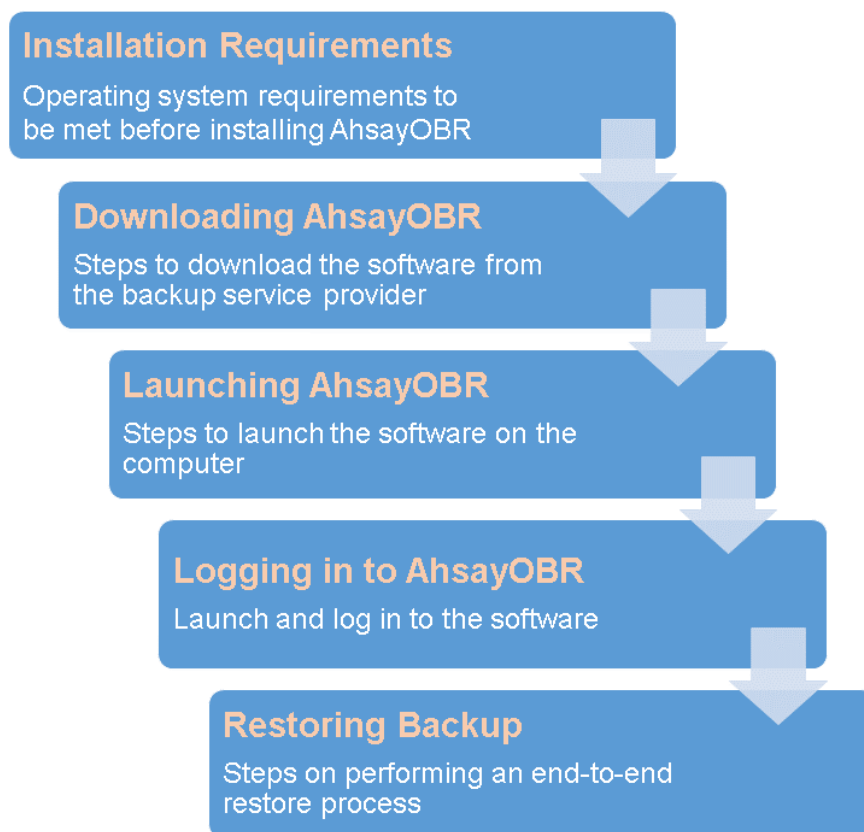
Installation Requirements

Operating system requirements to be met before installing AhsayOBR

Downloading AhsayOBR

Steps to download the software from the backup service provider

Launching AhsayOBR

Steps to launch the software on the computer

Logging in to AhsayOBR

Launch and log in to the software

Restoring Backup

Steps on performing an end-to-end restore process